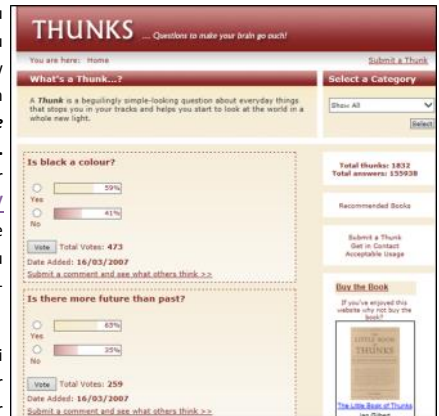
THUNKS ... Questions to make your brain go ouch!

You are here: Home

Submit a Thunk

What's a Thunk...?

A Thunk is a beguilingly simple-looking question about everyday things that stops you in your tracks and helps you start to look at the world in a whole new light.

Select a Category

Show All

Select

Is black a colour?

59%

Yes

41%

No

Vote Total Votes: 473

Date Added: 16/03/2007

Submit a comment and see what others think >>

Is there more future than past?

65%

Yes

35%

No

Vote Total Votes: 259

Date Added: 16/03/2007

Submit a comment and see what others think >>

Total thunks: 1832
Total answers: 155938

Recommended Books

Submit a Thunk
Get in Contact
Acceptable Usage

Buy the Book

If you've enjoyed this website why not buy the book?

THE LITTLE BOOK OF THUNKS

Ian Gilbert

The Little Book of Thunks